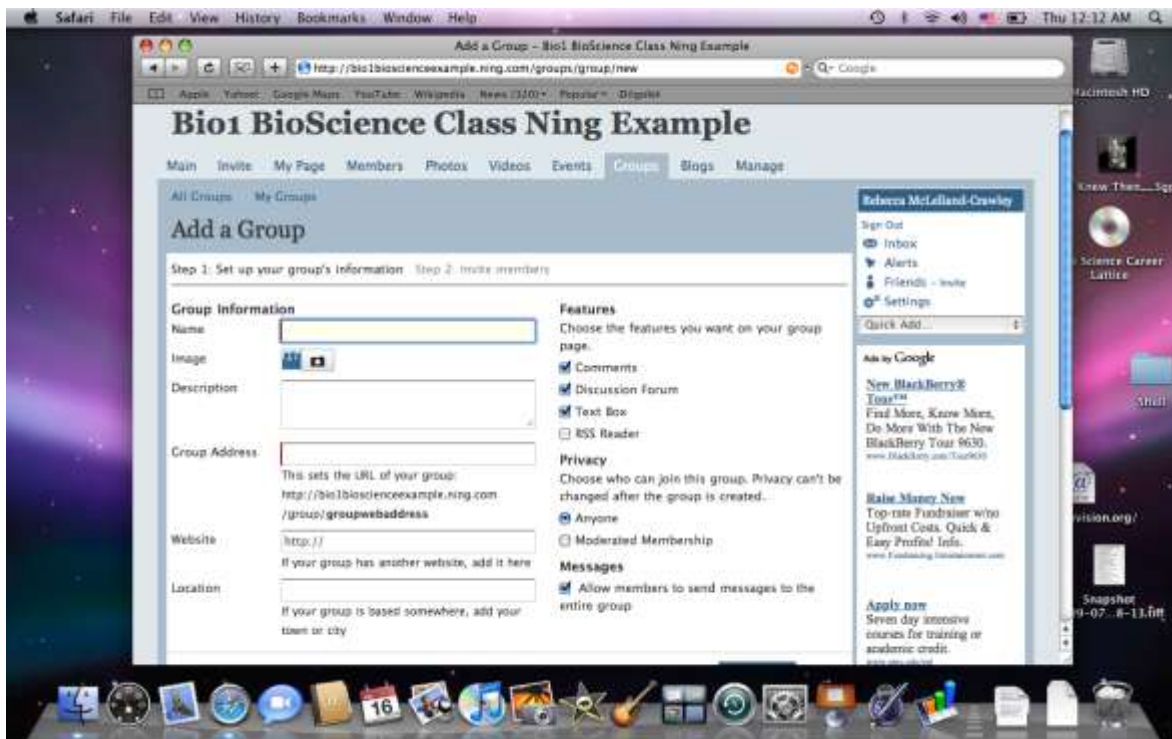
Safari File Edit View History Bookmarks Window Help

Thu 12:12 AM

Add a Group - Bio1 BioScience Class Ning Example

http://bio1bioscienceexample.ning.com/groups/group/new

Google

Apple Yahoo! Google Maps YouTube Wikipedia News (320) Popular Digg

Bio1 BioScience Class Ning Example

Main Invite My Page Members Photos Videos Events Groups Blogs Manage

All Groups My Groups

Add a Group

Step 1: Set up your group's information Step 2: Invite members

Group Information

Name

Image

Description

Group Address

This sets the URL of your group: http://bio1bioscienceexample.ning.com /group/groupwebaddress

Website

http://

If your group has another website, add it here

Location

If your group is based somewhere, add your town or city

Features

Choose the features you want on your group page.

Comments

Discussion Forum

Text Box

RSS Reader

Privacy

Choose who can join this group. Privacy can't be changed after the group is created.

Anyone

Moderated Membership

Messages

Allow members to send messages to the entire group

Rebecca McLelland-Crawley

Sign Out

Inbox

Alerts

Friends - Invite

Settings

Quick Add...

Ads by Google

New BlackBerry® Tour™

Find More, Know More, Do More With The New BlackBerry Tour 9630.

www.BlackBerry.com/Tour9630

Raise Money Now

Top-rate Fundraiser w/no Upfront Costs. Quick & Easy Profits! Info.

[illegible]

Apply now

Seven day intensive courses for training or academic credit.

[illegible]

Macintosh HD

Knew Then...Sgr

Science Career Lattice

Shell

vision.org/

Snapshot 9-07...8-13.tiff

16